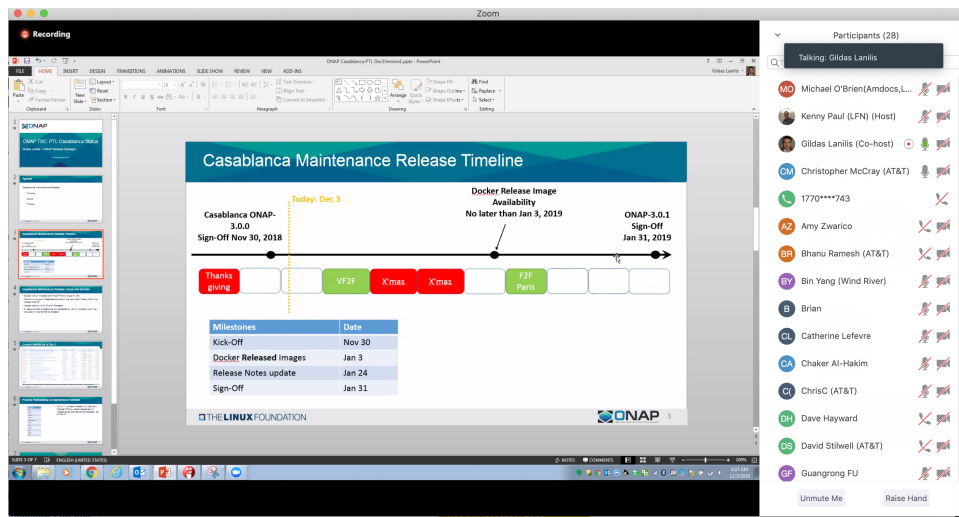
Zoom

Recording

ONAP Casablanca PTL Dec3Version1.pptx - PowerPoint

FILE HOME INSERT DESIGN TRANSITIONS ANIMATIONS SLIDE SHOW REVIEW VIEW ADD-INS

Gildas Lanilis

Clipboard Slides Font Paragraph Drawing Editing

Casablanca Maintenance Release Timeline

Today: Dec 3

Docker Release Image Availability No later than Jan 3, 2019

Casablanca ONAP-3.0.0 Sign-Off Nov 30, 2018

ONAP-3.0.1 Sign-Off Jan 31, 2019

Thanks giving

VF2F

X'mas

X'mas

F2F Paris

| Milestones | Date |
|---|---|
| Kick-Off | Nov 30 |
| Docker Released Images | Jan 3 |
| Release Notes update | Jan 24 |
| Sign-Off | Jan 31 |

THE LINUX FOUNDATION

ONAP 3

SLIDE 3 OF 7 ENGLISH (UNITED STATES)

NOTES COMMENTS 100%

Participants (28)

Talking: Gildas Lanilis

Michael O'Brien(Amdocs,L...

Kenny Paul (LFN) (Host)

Gildas Lanilis (Co-host)

Christopher McCray (AT&T)

1770****743

Amy Zwarico

Bhanu Ramesh (AT&T)

Bin Yang (Wind River)

Brian

Catherine Lefevre

Chaker Al-Hakim

ChrisC (AT&T)

Dave Hayward

David Stilwell (AT&T)

Guangrong FU

Unmute Me

Raise Hand